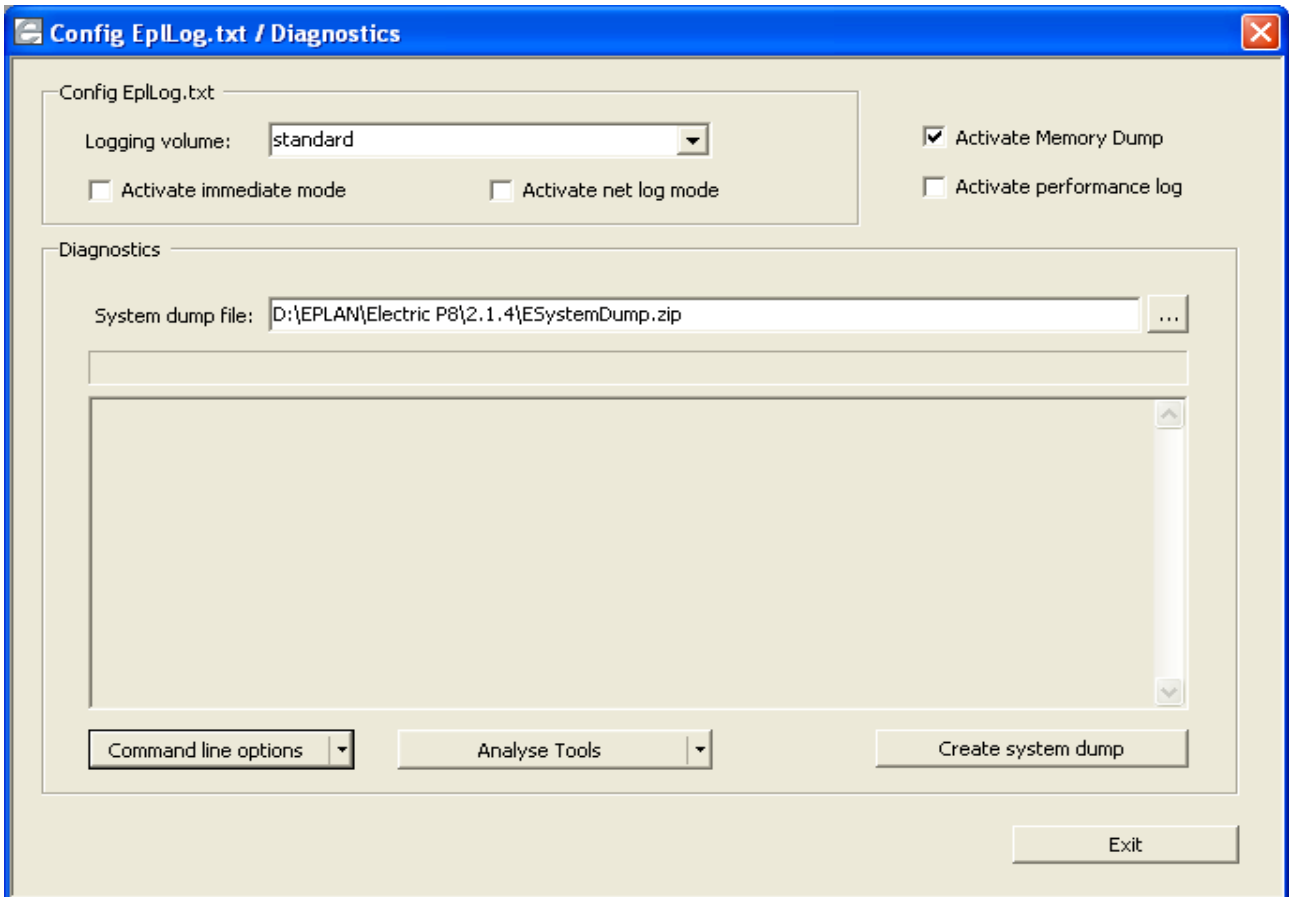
Config EplLog.txt / Diagnostics

Config EplLog.txt

Logging volume: standard

Activate immediate mode

Activate net log mode

Activate Memory Dump

Activate performance log

Diagnostics

System dump file: D:\EPLAN\Electric P8\2.1.4\ESystemDump.zip ...

Command line options

Analyse Tools

Create system dump

Exit